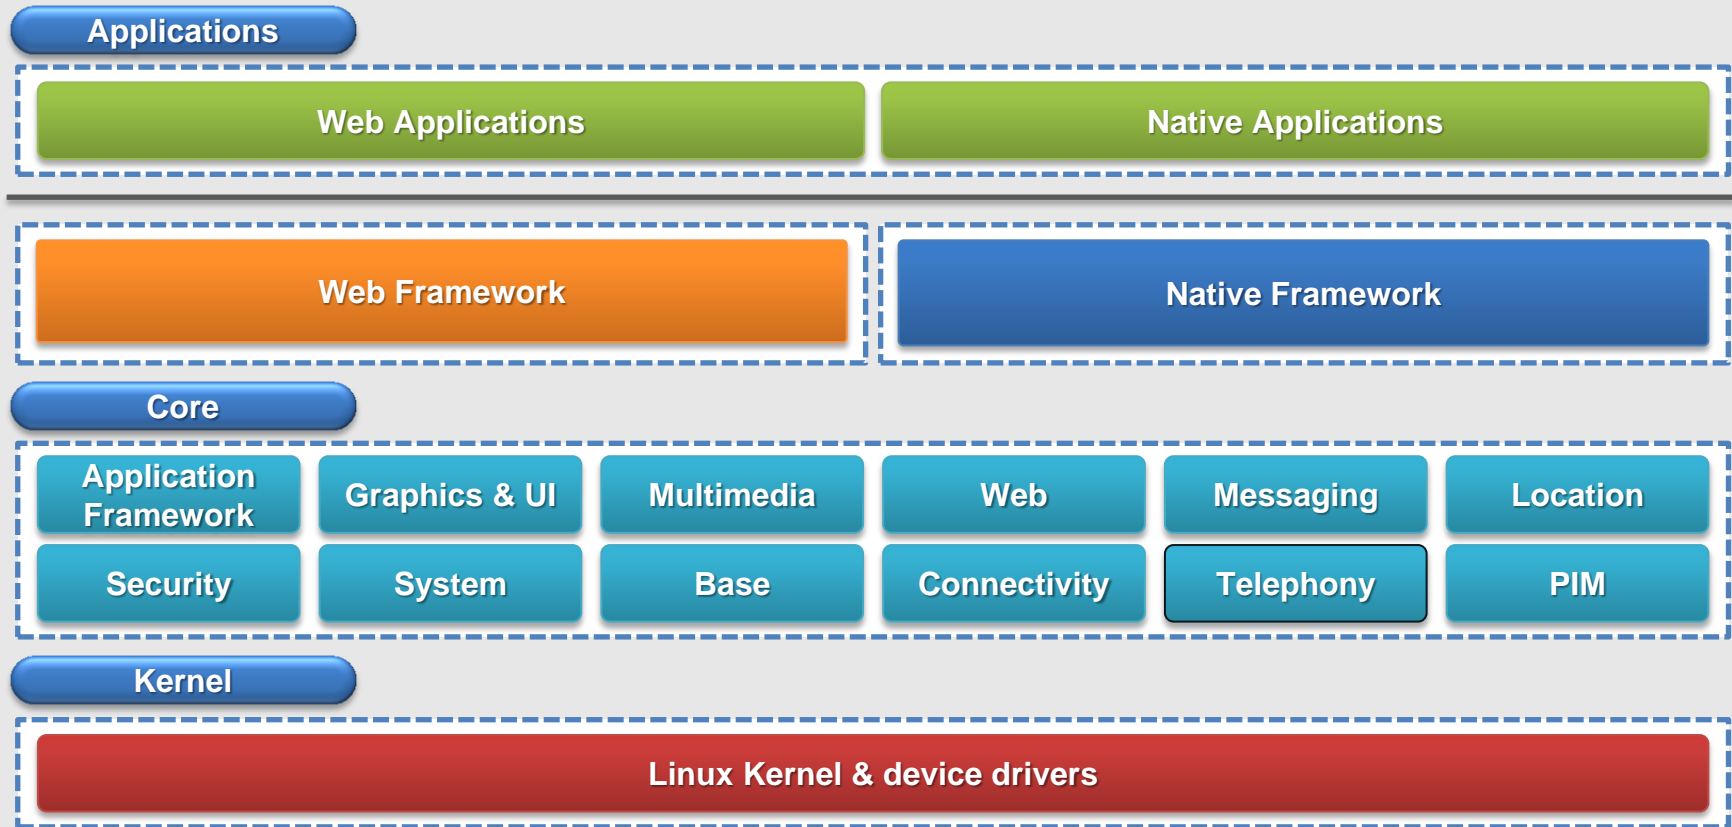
Applications

Web Applications

Native Applications

Web Framework

Native Framework

Core

Application Framework

Graphics & UI

Multimedia

Web

Messaging

Location

Security

System

Base

Connectivity

Telephony

PIM

Kernel

Linux Kernel & device drivers